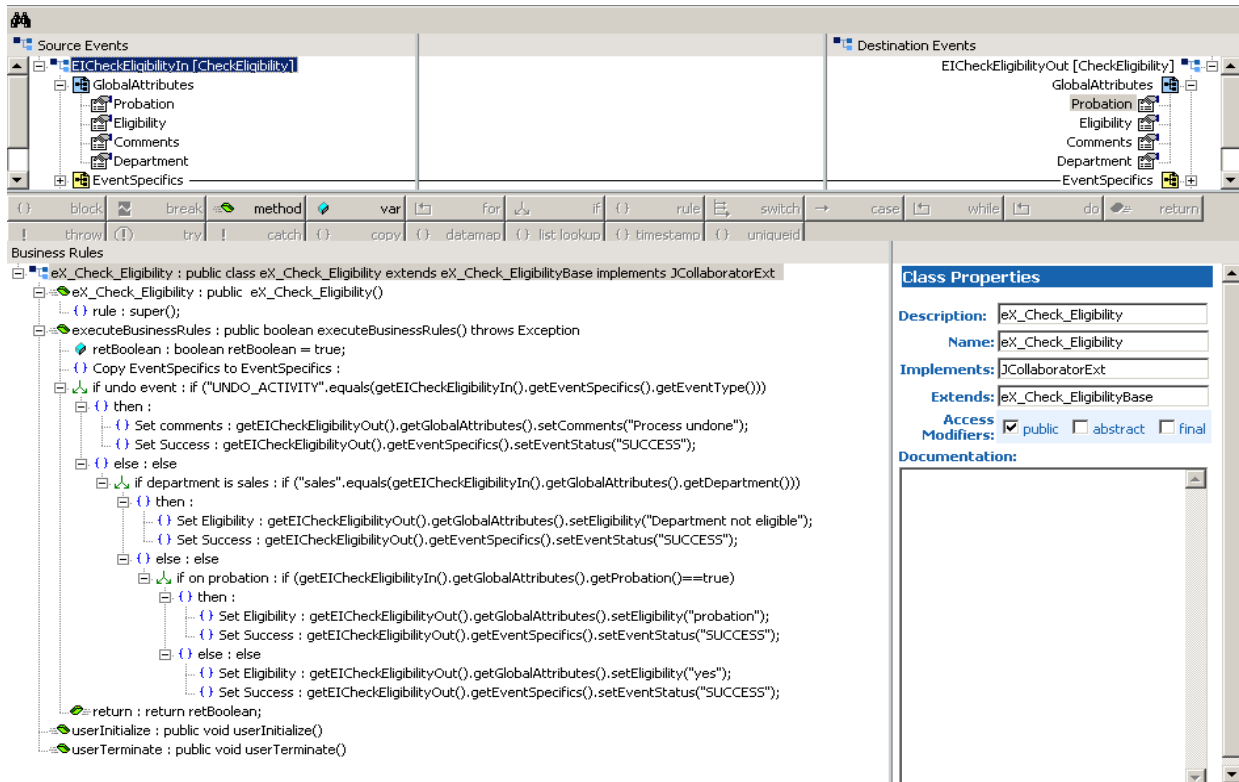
Source Events

EICheckEligibilityIn [CheckEligibility]
GlobalAttributes
Probation
Eligibility
Comments
Department
EventSpecifics

Destination Events

EICheckEligibilityOut [CheckEligibility]
GlobalAttributes
Probation
Eligibility
Comments
Department
EventSpecifics

block | break | method | var | for | if | rule | switch | case | while | do | return
throw | try | catch | copy | datamap | list lookup | timestamp | uniqueid

Business Rules

eX_Check_Eligibility : public class eX_Check_Eligibility extends eX_Check_EligibilityBase implements JCollaboratorExt
eX_Check_Eligibility : public eX_Check_Eligibility()
rule : super();
executeBusinessRules : public boolean executeBusinessRules() throws Exception
retBoolean : boolean retBoolean = true;
Copy EventSpecifics to EventSpecifics :
if undo event : if ("UNDO_ACTIVITY".equals(getEICheckEligibilityIn().getEventSpecifics().getEventType()))
then :
Set comments : getEICheckEligibilityOut().getGlobalAttributes().setComments("Process undone");
Set Success : getEICheckEligibilityOut().getEventSpecifics().setEventStatus("SUCCESS");
else : else
if department is sales : if ("sales".equals(getEICheckEligibilityIn().getGlobalAttributes().getDepartment()))
then :
Set Eligibility : getEICheckEligibilityOut().getGlobalAttributes().setEligibility("Department not eligible");
Set Success : getEICheckEligibilityOut().getEventSpecifics().setEventStatus("SUCCESS");
else : else
if on probation : if (getEICheckEligibilityIn().getGlobalAttributes().getProbation()==true)
then :
Set Eligibility : getEICheckEligibilityOut().getGlobalAttributes().setEligibility("probation");
Set Success : getEICheckEligibilityOut().getEventSpecifics().setEventStatus("SUCCESS");
else : else
Set Eligibility : getEICheckEligibilityOut().getGlobalAttributes().setEligibility("yes");
Set Success : getEICheckEligibilityOut().getEventSpecifics().setEventStatus("SUCCESS");
return : return retBoolean;
userInitialize : public void userInitialize()
userTerminate : public void userTerminate()

Class Properties
Description: eX_Check_Eligibility
Name: eX_Check_Eligibility
Implements: JCollaboratorExt
Extends: eX_Check_EligibilityBase
Access Modifiers: public abstract final
Documentation: